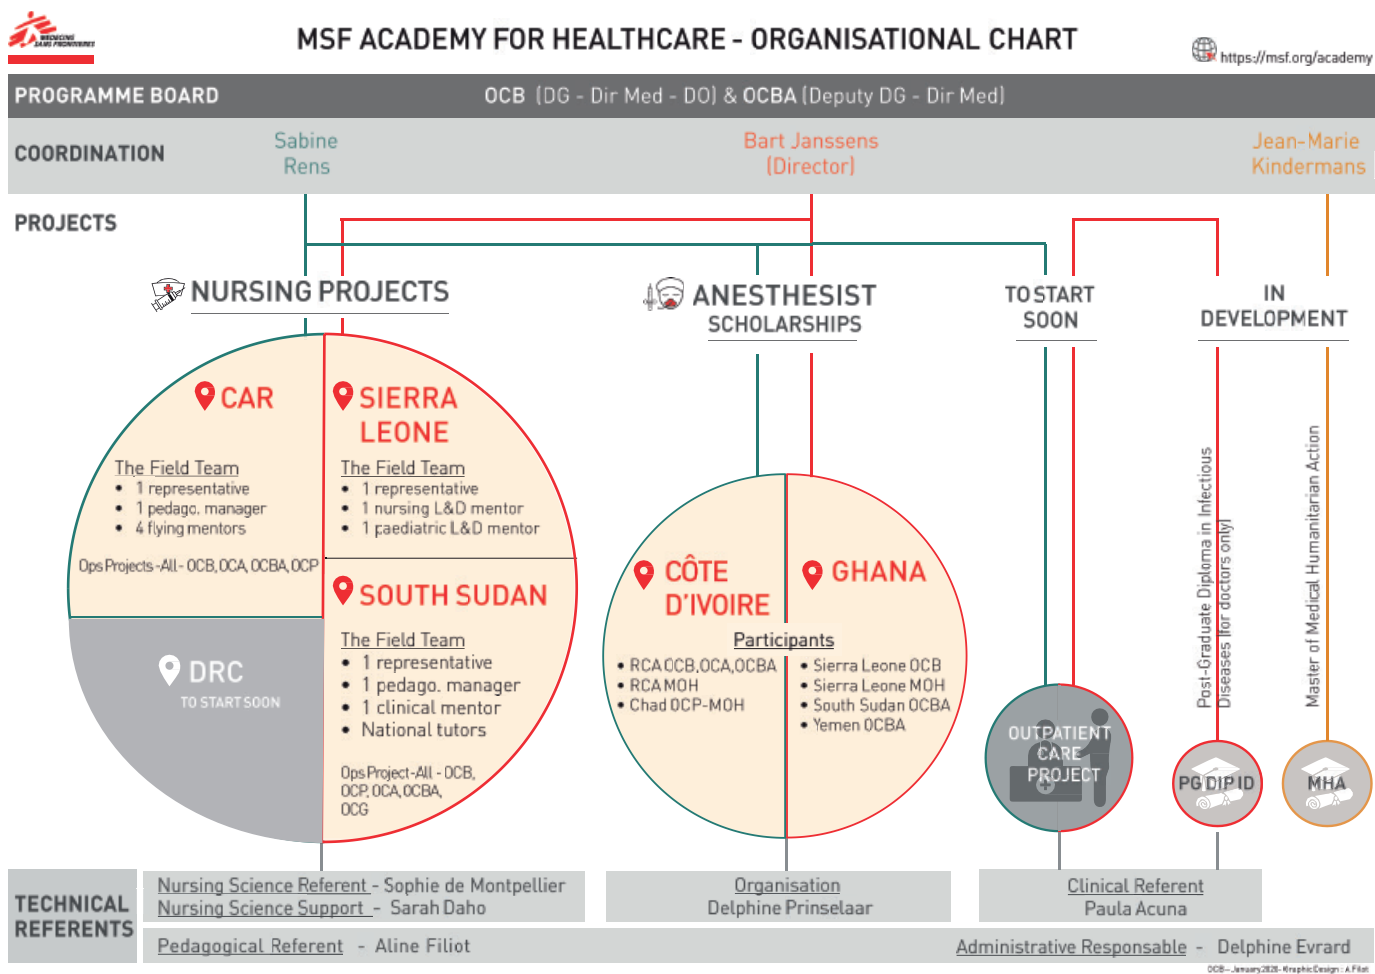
MEDECINS SANS FRONTIERES

MSF ACADEMY FOR HEALTHCARE - ORGANISATIONAL CHART

https://msf.org/academy

PROGRAMME BOARD
OCB (DG - Dir Med - DO) & OCBA (Deputy DG - Dir Med)

COORDINATION
Sabine Rens
Bart Janssens (Director)
Jean-Marie Kindermans

PROJECTS

NURSING PROJECTS

CAR
The Field Team
• 1 representative
• 1 pedagc. manager
• 4 flying mentors
Ops Projects -All- OCB, OCA, OCBA, OCP

SIERRA LEONE
The Field Team
• 1 representative
• 1 nursing L&D mentor
• 1 paediatric L&D mentor

SOUTH SUDAN
The Field Team
• 1 representative
• 1 pedago. manager
• 1 clinical mentor
• National tutors
Ops Project -All - OCB, OCP, OCA, OCBA, OCG

DRC
TO START SOON

ANESTHESIST SCHOLARSHIPS

CÔTE D'IVOIRE
GHANA
Participants
• RCA OCB, OCA, OCBA
• RCA MOH
• Chad OCP-MOH
• Sierra Leone OCB
• Sierra Leone MOH
• South Sudan OCBA
• Yemen OCBA

TO START SOON
OUTPATIENT CARE PROJECT

IN DEVELOPMENT
Post-Graduate Diploma in Infectious Diseases (for doctors only)
PG DIP ID
Master of Medical Humanitarian Action
MHA

TECHNICAL REFERENTS
Nursing Science Referent - Sophie de Montpellier
Nursing Science Support - Sarah Daho
Organisation
Delphine Prinselaar
Clinical Referent
Paula Acuna
Pedagogical Referent - Aline Filiot
Administrative Responsable - Delphine Evrard

OCB - January 2020 - Graphic Design : A.Filiot